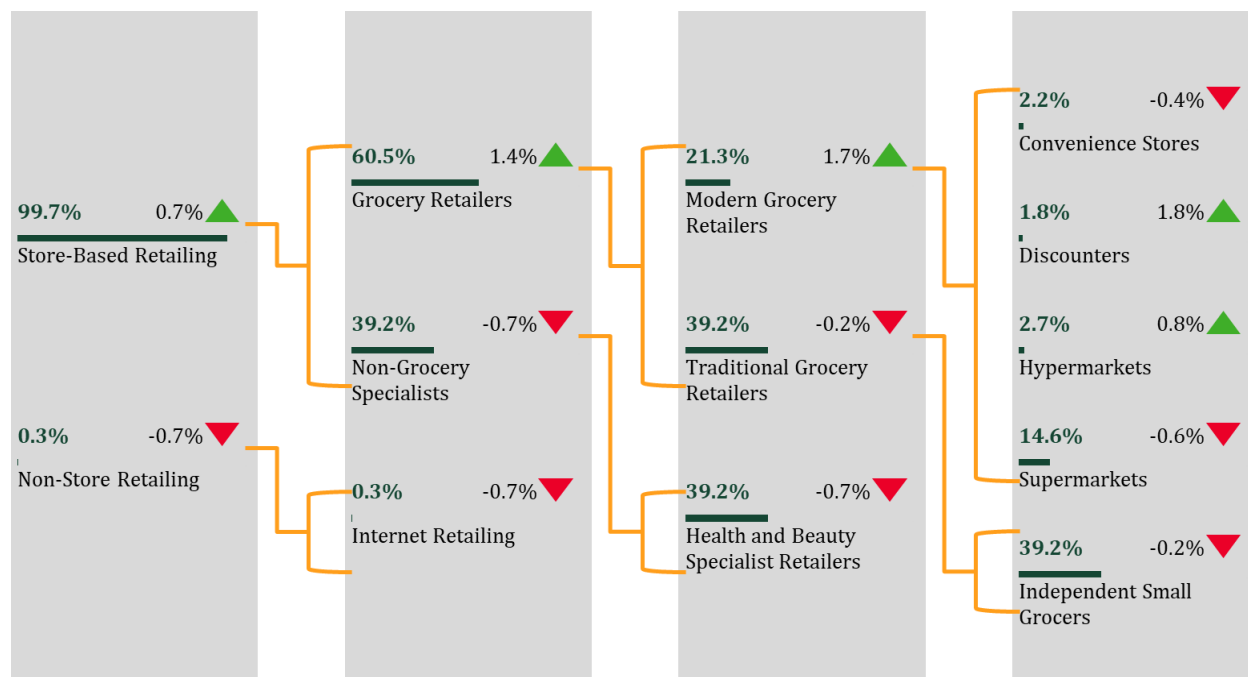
99.7% 0.7%
Store-Based Retailing

0.3% -0.7%
Non-Store Retailing

60.5% 1.4%
Grocery Retailers

39.2% -0.7%
Non-Grocery Specialists

0.3% -0.7%
Internet Retailing

21.3% 1.7%
Modern Grocery Retailers

39.2% -0.2%
Traditional Grocery Retailers

39.2% -0.7%
Health and Beauty Specialist Retailers

2.2% -0.4%
Convenience Stores

1.8% 1.8%
Discounters

2.7% 0.8%
Hypermarkets

14.6% -0.6%
Supermarkets

39.2% -0.2%
Independent Small Grocers